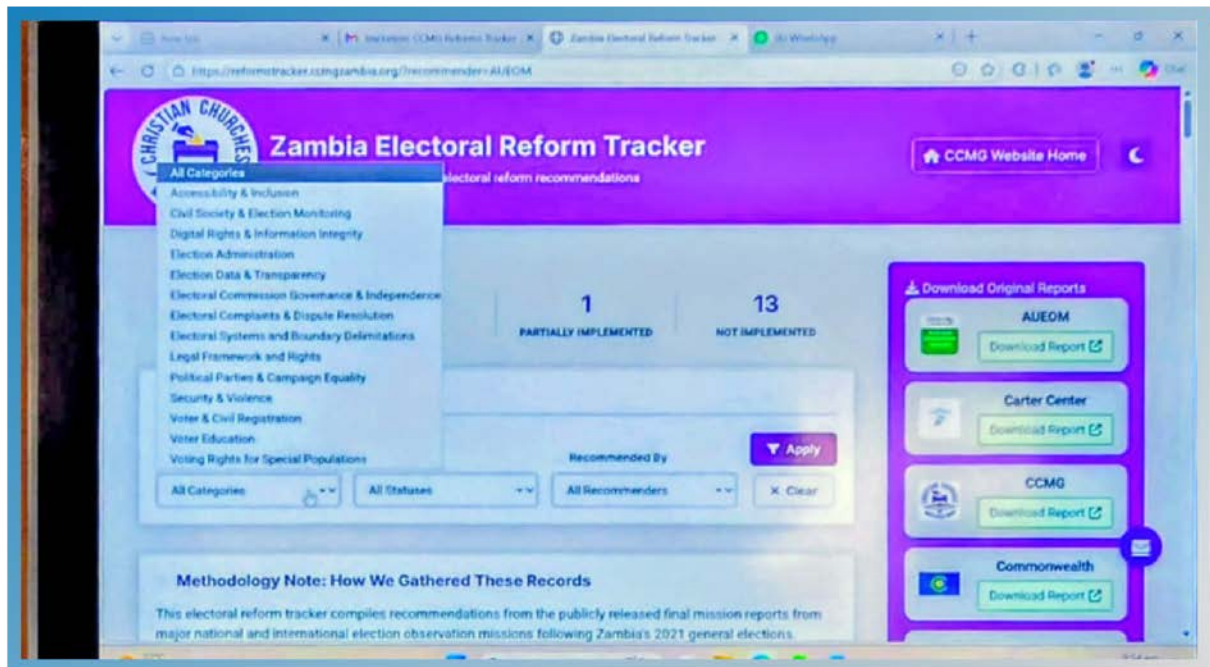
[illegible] | Zambia Electoral Reform Tracker | WhatsApp

https://reformstracker.ccmgzambia.org/?recommender=AUEOM

CHRISTIAN CHURCHES

Zambia Electoral Reform Tracker

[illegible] electoral reform recommendations

CCMG Website Home

All Categories
Accessibility & Inclusion
Civil Society & Election Monitoring
Digital Rights & Information Integrity
Election Administration
Election Data & Transparency
Electoral Commission Governance & Independence
Electoral Complaints & Dispute Resolution
Electoral Systems and Boundary Delimitations
Legal Framework and Rights
Political Parties & Campaign Equality
Security & Violence
Voter & Civil Registration
Voter Education
Voting Rights for Special Populations

1
PARTIALLY IMPLEMENTED

13
NOT IMPLEMENTED

Recommended By

Apply

All Categories

All Statuses

All Recommenders

× Clear

Download Original Reports

AUEOM
Download Report

Carter Center
Download Report

CCMG
Download Report

Commonwealth
Download Report

Methodology Note: How We Gathered These Records

This electoral reform tracker compiles recommendations from the publicly released final mission reports from major national and international election observation missions following Zambia's 2021 general elections.